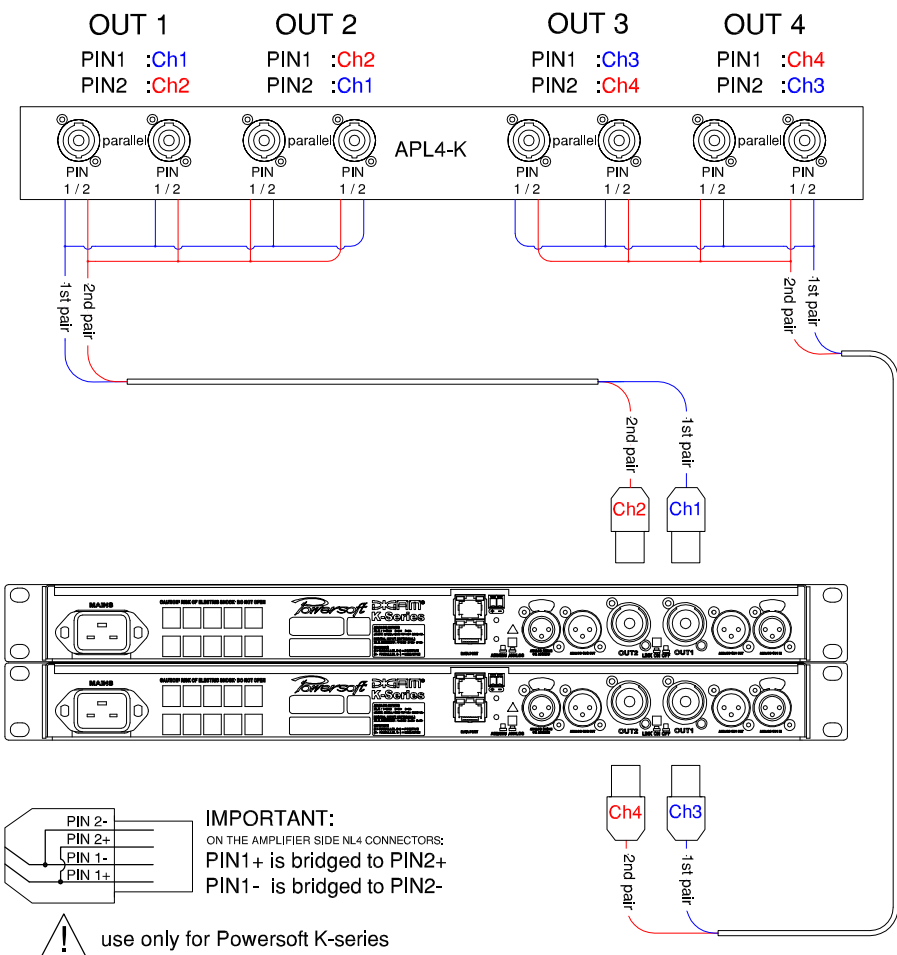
OUT 1
PIN1 :Ch1
PIN2 :Ch2

OUT 2
PIN1 :Ch2
PIN2 :Ch1

OUT 3
PIN1 :Ch3
PIN2 :Ch4

OUT 4
PIN1 :Ch4
PIN2 :Ch3

parallel
PIN 1 / 2
PIN 1 / 2
parallel
PIN 1 / 2
PIN 1 / 2
APL4-K
parallel
PIN 1 / 2
PIN 1 / 2
parallel
PIN 1 / 2
PIN 1 / 2

1st pair
2nd pair
2nd pair
1st pair
2nd pair
1st pair
Ch2
Ch1

MAINS
Powersoft
DIGAM K-Series
OUT2
OUT1
MAINS
Powersoft
DIGAM K-Series
OUT2
OUT1

Ch4
Ch3
2nd pair
1st pair

PIN 2-
PIN 2+
PIN 1-
PIN 1+

IMPORTANT:
ON THE AMPLIFIER SIDE NL4 CONNECTORS:
PIN1+ is bridged to PIN2+
PIN1- is bridged to PIN2-

!
use only for Powersoft K-series